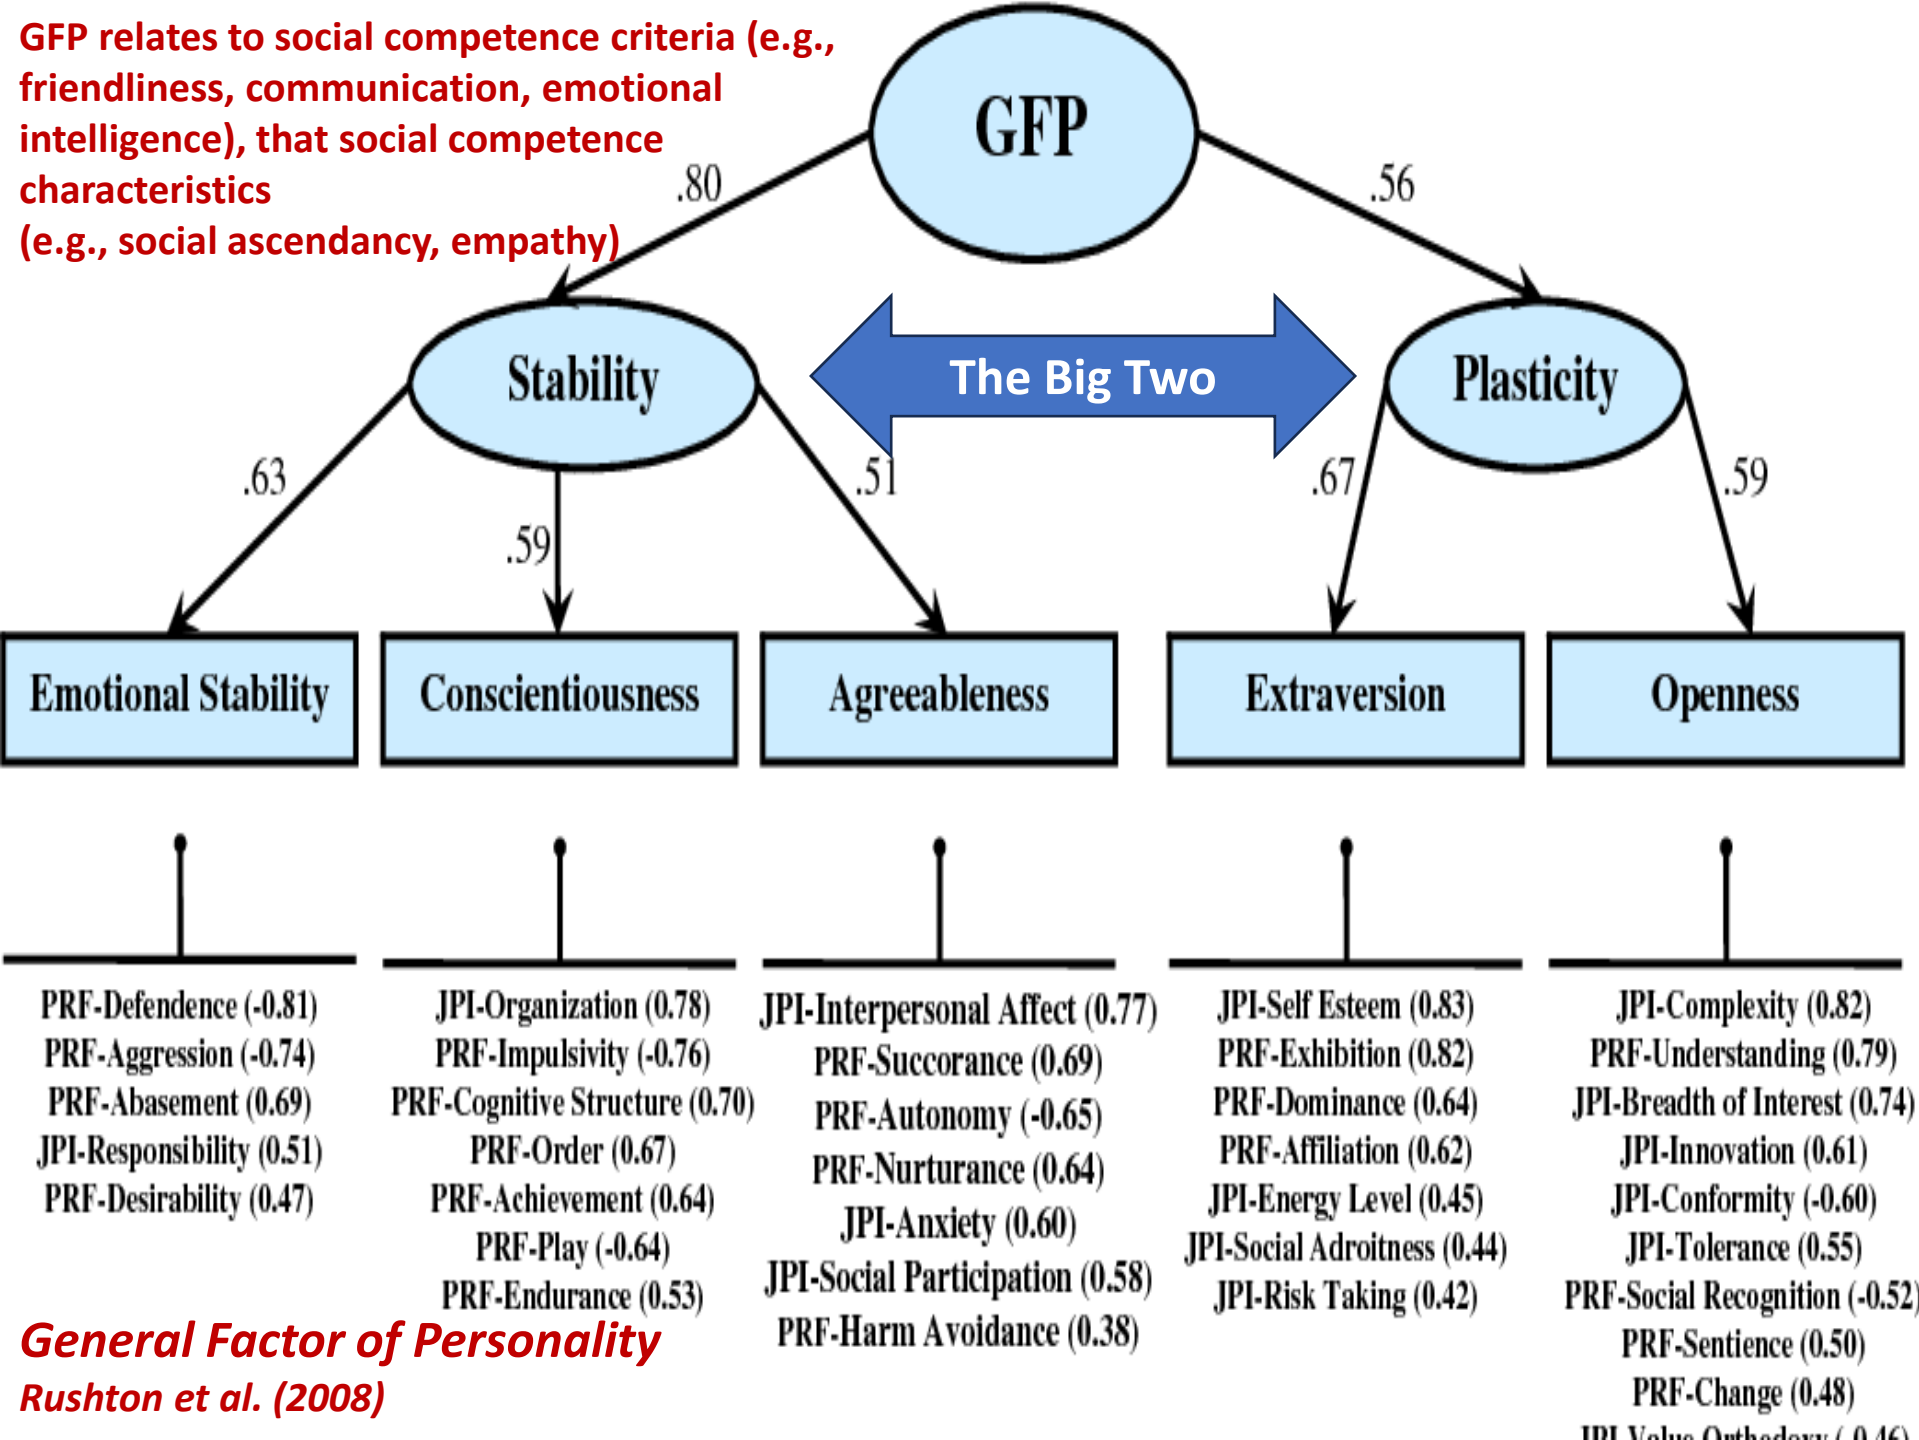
GFP relates to social competence criteria (e.g., friendliness, communication, emotional intelligence), that social competence characteristics
(e.g., social ascendancy, empathy)

GFP

.80

.56

Stability

The Big Two

Plasticity

.63

.59

.51

.67

.59

Emotional Stability

Conscientiousness

Agreeableness

Extraversion

Openness

PRF-Defendence (-0.81)
PRF-Aggression (-0.74)
PRF-Abasement (0.69)
JPI-Responsibility (0.51)
PRF-Desirability (0.47)

JPI-Organization (0.78)
PRF-Impulsivity (-0.76)
PRF-Cognitive Structure (0.70)
PRF-Order (0.67)
PRF-Achievement (0.64)
PRF-Play (-0.64)
PRF-Endurance (0.53)

JPI-Interpersonal Affect (0.77)
PRF-Succorance (0.69)
PRF-Autonomy (-0.65)
PRF-Nurturance (0.64)
JPI-Anxiety (0.60)
JPI-Social Participation (0.58)
PRF-Harm Avoidance (0.38)

JPI-Self Esteem (0.83)
PRF-Exhibition (0.82)
PRF-Dominance (0.64)
PRF-Affiliation (0.62)
JPI-Energy Level (0.45)
JPI-Social Adroitness (0.44)
JPI-Risk Taking (0.42)

JPI-Complexity (0.82)
PRF-Understanding (0.79)
JPI-Breadth of Interest (0.74)
JPI-Innovation (0.61)
JPI-Conformity (-0.60)
JPI-Tolerance (0.55)
PRF-Social Recognition (-0.52)
PRF-Sentience (0.50)
PRF-Change (0.48)
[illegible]

General Factor of Personality
Rushton et al. (2008)